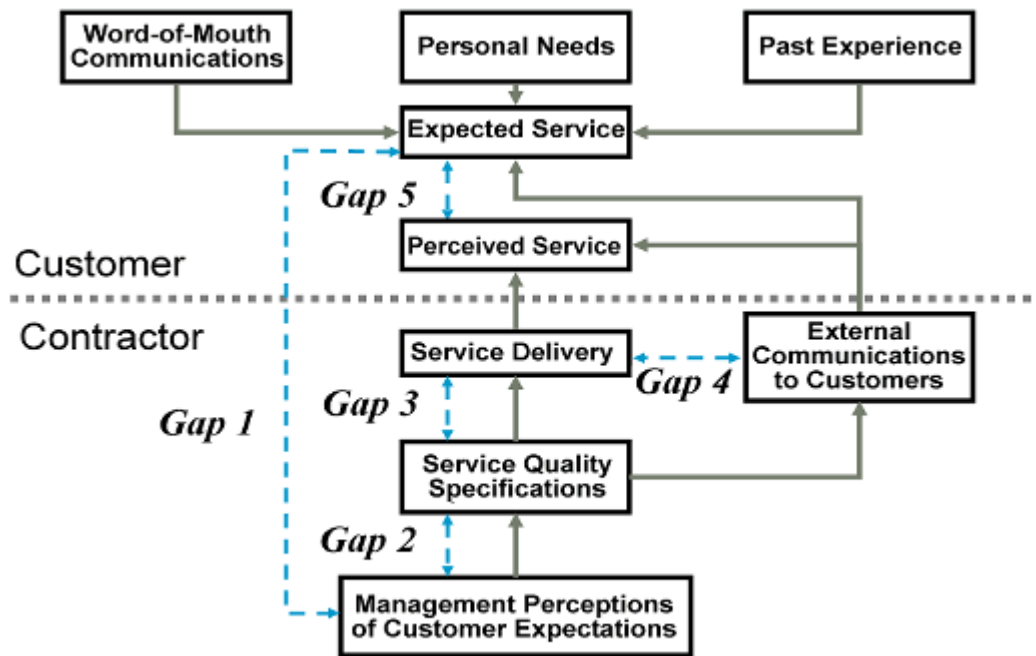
Word-of-Mouth Communications

Personal Needs

Past Experience

Expected Service

Gap 5

Perceived Service

Customer

Contractor

Service Delivery

External Communications to Customers

Gap 4

Gap 3

Gap 1

Service Quality Specifications

Gap 2

Management Perceptions of Customer Expectations